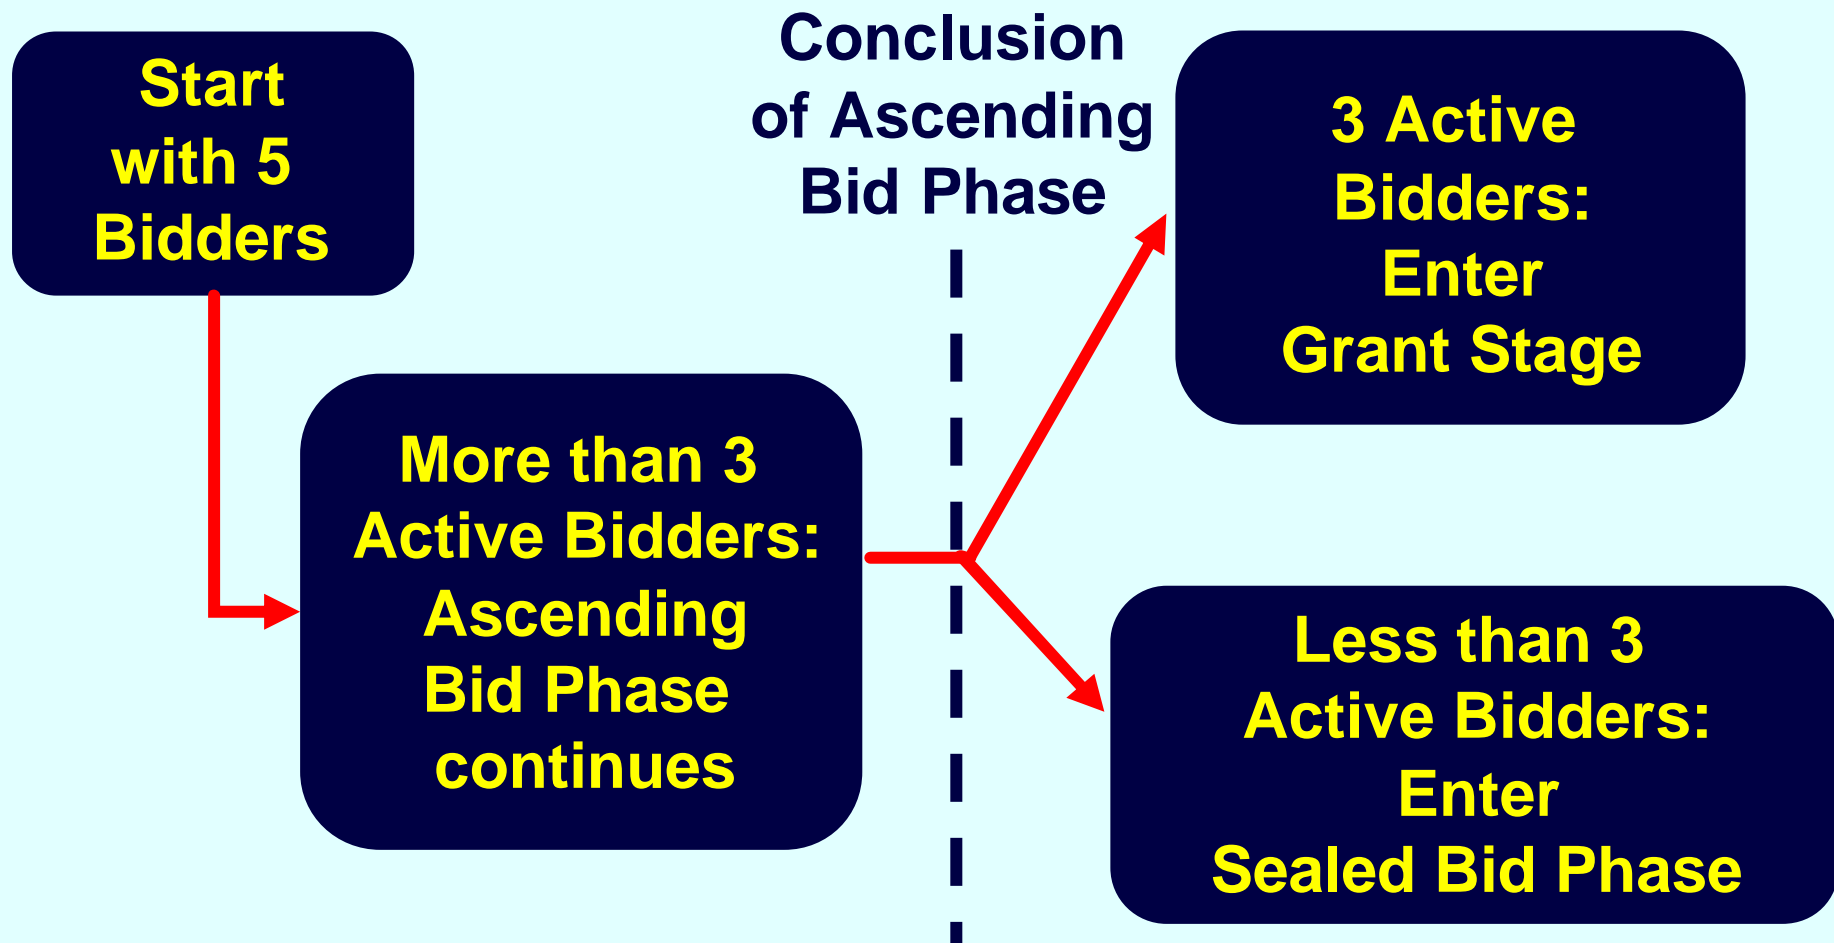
Start with 5 Bidders

Conclusion of Ascending Bid Phase

3 Active Bidders: Enter Grant Stage

More than 3 Active Bidders: Ascending Bid Phase continues

Less than 3 Active Bidders: Enter Sealed Bid Phase